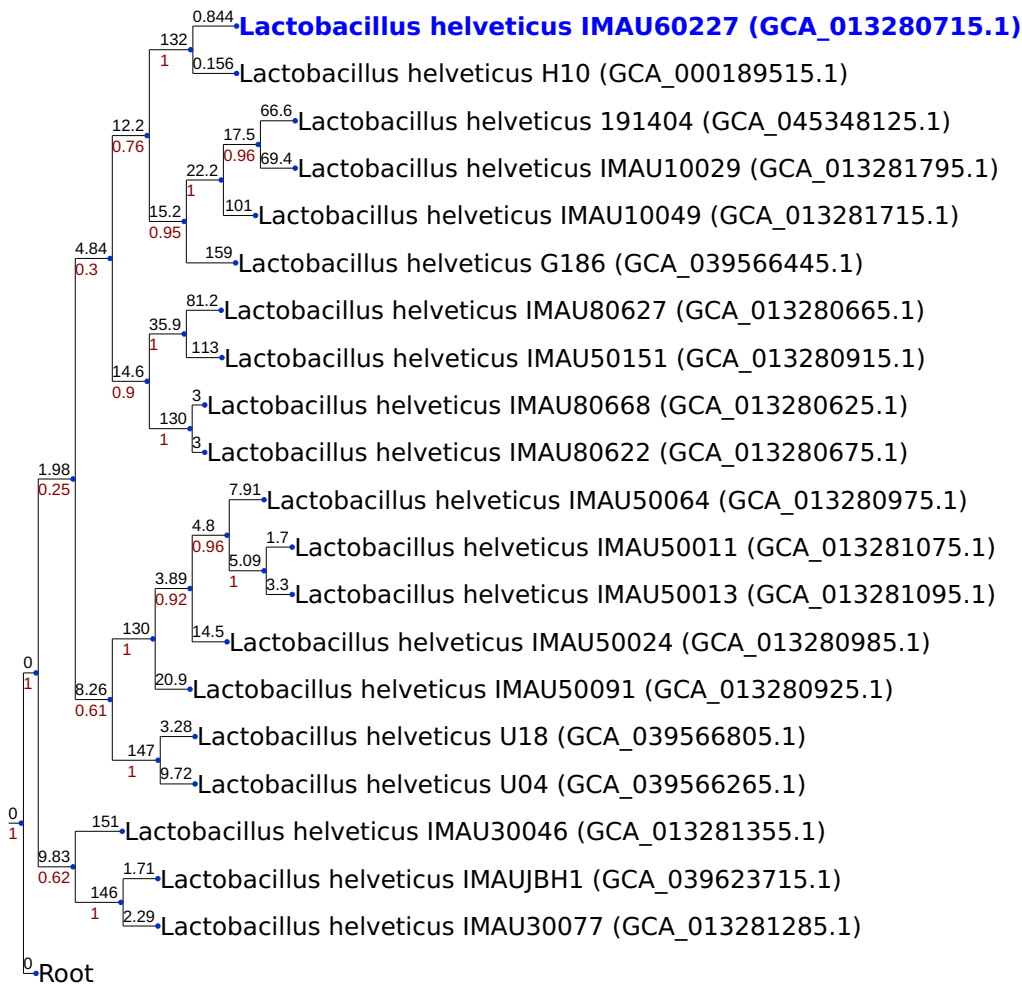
0.844
Lactobacillus helveticus IMAU60227 (GCA_013280715.1)
132
1
0.156
Lactobacillus helveticus H10 (GCA_000189515.1)
66.6
Lactobacillus helveticus 191404 (GCA_045348125.1)
12.2
0.76
17.5
0.96
69.4
Lactobacillus helveticus IMAU10029 (GCA_013281795.1)
22.2
1
101
Lactobacillus helveticus IMAU10049 (GCA_013281715.1)
15.2
0.95
4.84
0.3
159
Lactobacillus helveticus G186 (GCA_039566445.1)
81.2
Lactobacillus helveticus IMAU80627 (GCA_013280665.1)
35.9
1
113
Lactobacillus helveticus IMAU50151 (GCA_013280915.1)
14.6
0.9
3
Lactobacillus helveticus IMAU80668 (GCA_013280625.1)
130
1
3
Lactobacillus helveticus IMAU80622 (GCA_013280675.1)
1.98
0.25
7.91
Lactobacillus helveticus IMAU50064 (GCA_013280975.1)
4.8
0.96
1.7
Lactobacillus helveticus IMAU50011 (GCA_013281075.1)
5.09
1
3.89
0.92
3.3
Lactobacillus helveticus IMAU50013 (GCA_013281095.1)
130
1
14.5
Lactobacillus helveticus IMAU50024 (GCA_013280985.1)
0
1
20.9
Lactobacillus helveticus IMAU50091 (GCA_013280925.1)
8.26
0.61
3.28
Lactobacillus helveticus U18 (GCA_039566805.1)
147
1
9.72
Lactobacillus helveticus U04 (GCA_039566265.1)
0
1
151
Lactobacillus helveticus IMAU30046 (GCA_013281355.1)
9.83
0.62
1.71
Lactobacillus helveticus IMAUJBH1 (GCA_039623715.1)
146
1
2.29
Lactobacillus helveticus IMAU30077 (GCA_013281285.1)
0
Root